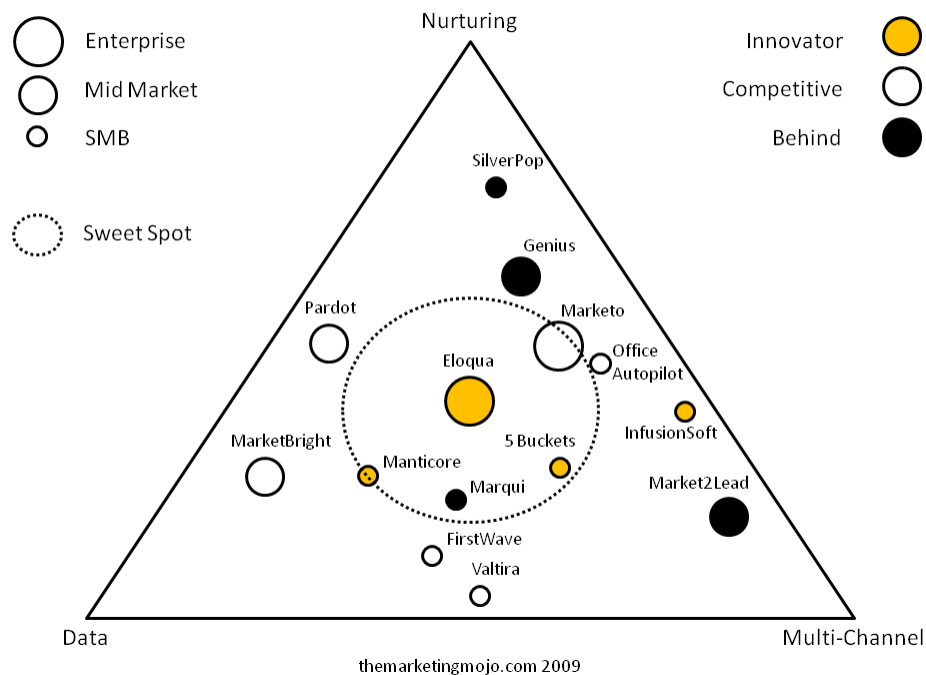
Enterprise
Mid Market
SMB

Sweet Spot

Nurturing

Innovator
Competitive
Behind

SilverPop
Genius
Pardot
Marketo
Office Autopilot
Eloqua
InfusionSoft
MarketBright
5 Buckets
Manticore
Marqui
Market2Lead
FirstWave
Valtira

Data
Multi-Channel

themarketingmojo.com 2009